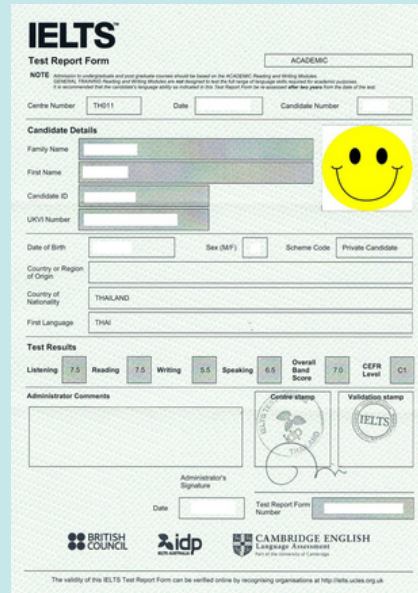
IELTS

Test Report Form

ACADEMIC

NOTE Admission to undergraduate and post graduate courses should be based on the ACADEMIC Reading and Writing Modules. GENERAL TRAINING Reading and Writing Modules are not designed to test the full range of language skills required for academic purposes. It is recommended that the candidate's language ability as indicated in this Test Report Form be re-assessed after two years from the date of the test.

Centre Number TH011 Date Candidate Number

Candidate Details

Family Name

First Name

Candidate ID

UKVI Number

Date of Birth Sex (M/F) Scheme Code Private Candidate

Country or Region of Origin

Country of Nationality THAILAND

First Language THAI

Test Results

| Listening | 7.5 | Reading | 7.5 | Writing | 5.5 | Speaking | 6.5 | Overall Band Score | 7.0 | CEFR Level | C1 |
|---|---|---|---|---|---|---|---|---|---|---|---|

Administrator Comments

Centre stamp

Validation stamp

IELTS

THAILAND

Administrator's Signature

Date

Test Report Form Number

BRITISH COUNCIL

idp IELTS AUSTRALIA

CAMBRIDGE ENGLISH Language Assessment Part of the University of Cambridge

The validity of this IELTS Test Report Form can be verified online by recognising organisations at http://ielts.ucles.org.uk